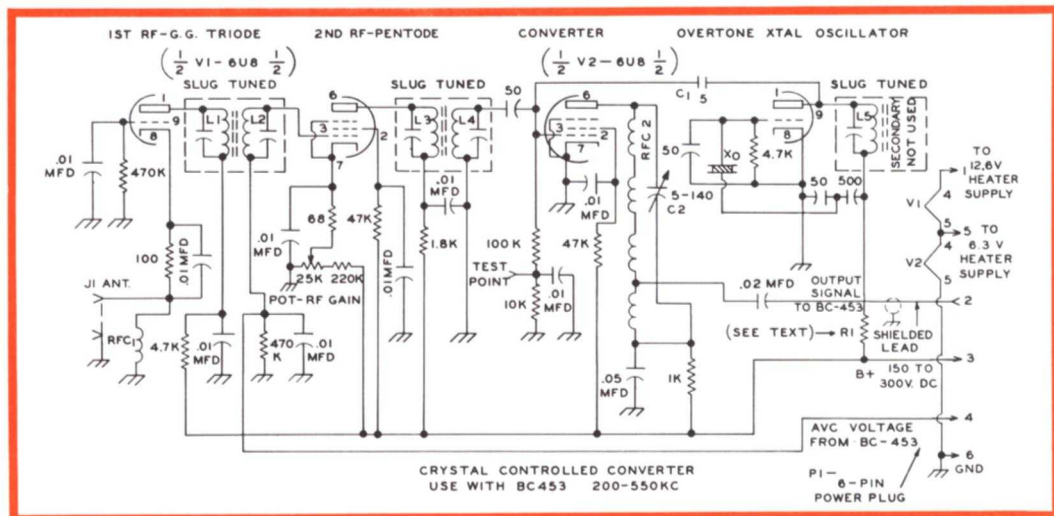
1ST RF-G.G. TRIODE

2ND RF-PENTODE

CONVERTER

OVERTONE XTAL OSCILLATOR

$(\frac{1}{2}$ V1- 6U8 $\frac{1}{2})$

$(\frac{1}{2}$ V2- 6U8 $\frac{1}{2})$

SLUG TUNED

SLUG TUNED

SLUG TUNED

1 9 8

L1 L2

6 3 7

L3 L4

50

$C_1$ 5

6 3 2 7

RFC 2

5-140 $C_2$

50

$X_O$

4.7K

1 9 8

L5

SECONDARY NOT USED

500

50

.01 MFD

470K

68

47K

.01 MFD

1.8K

100 K

.01 MFD

47K

TO 12.6V HEATER SUPPLY

1

4

V1

5

5 TO 6.3 V HEATER SUPPLY

4

V2

5

.01 MFD

100

.01MFD

25K 220K

.01MFD

TEST POINT

10K

.01 MFD

.02 MFD

OUTPUT SIGNAL TO BC-453

J1 ANT.

POT-RF GAIN

RFC1

4.7K

.01 MFD

470 K

.01 MFD

(SEE TEXT) → R1

SHIELDED LEAD

2

.05 MFD

1K

B+ 150 TO 300V. DC

3

AVC VOLTAGE FROM BC-453

4

6 GND

CRYSTAL CONTROLLED CONVERTER
USE WITH BC453 200-550KC

P1- 6-PIN POWER PLUG